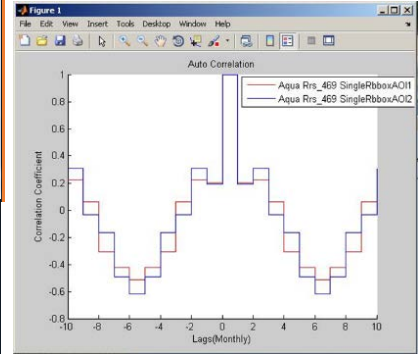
Figure 1

File Edit View Insert Tools Desktop Window Help

Auto Correlation

Aqua Rrs_469 SingleRbboxAOI1
Aqua Rrs_469 SingleRbboxAOI2

Correlation Coefficient

1
0.8
0.6
0.4
0.2
0
-0.2
-0.4
-0.6
-0.8

-10 -8 -6 -4 -2 0 2 4 6 8 10

Lags(Monthly)